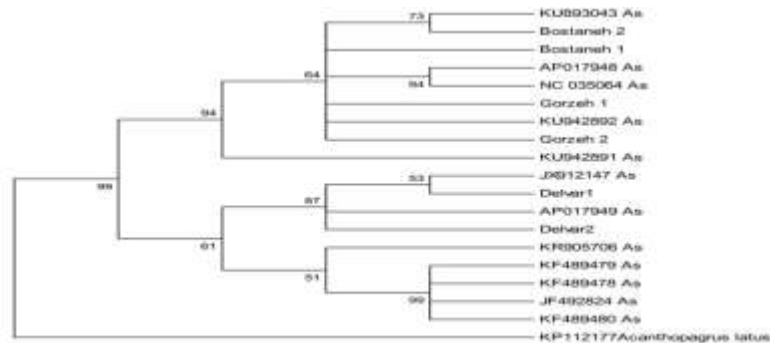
73
KU893043 As
Bostaneh 2
Bostaneh 1
64
AP017948 As
94
NC 035064 As
94
Gorzeh 1
KU942892 As
Gorzeh 2
KU942891 As
99
53
JX912147 As
Deher1
87
AP017949 As
Deher2
61
KR905706 As
KF489479 As
51
KF489478 As
99
JF492824 As
KF489480 As
KP112177Acanthopagrus latus